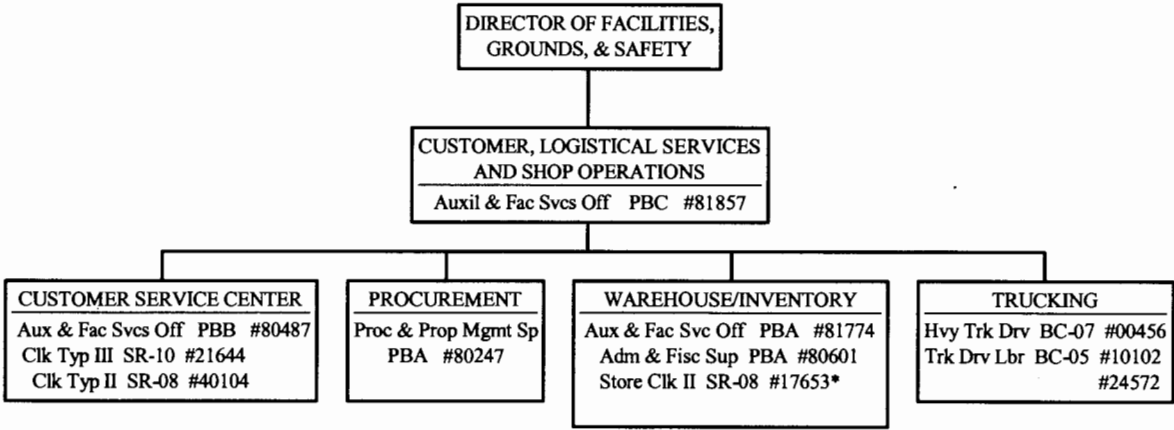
DIRECTOR OF FACILITIES, GROUNDS, & SAFETY

CUSTOMER, LOGISTICAL SERVICES AND SHOP OPERATIONS
Auxil & Fac Svcs Off PBC #81857

CUSTOMER SERVICE CENTER
Aux & Fac Svcs Off PBB #80487
Clk Typ III SR-10 #21644
Clk Typ II SR-08 #40104

PROCUREMENT
Proc & Prop Mgmt Sp PBA #80247

WAREHOUSE/INVENTORY
Aux & Fac Svc Off PBA #81774
Adm & Fisc Sup PBA #80601
Store Clk II SR-08 #17653*

TRUCKING
Hvy Trk Drv BC-07 #00456
Trk Drv Lbr BC-05 #10102
#24572